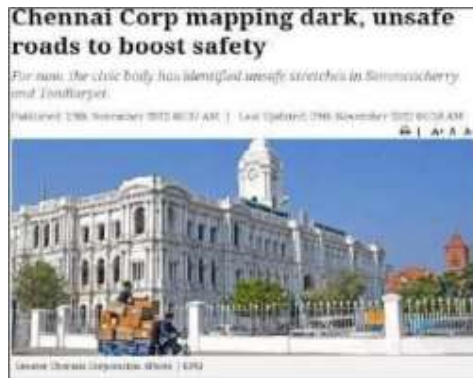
Chennai Corp mapping dark, unsafe roads to boost safety

For now, the civic body has identified unsafe stretches in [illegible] and Tondiarpet.

Published: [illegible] November 2022 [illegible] AM | Last Updated: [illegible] November 2022 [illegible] AM

A+ A A

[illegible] Chennai Corporation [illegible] | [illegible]